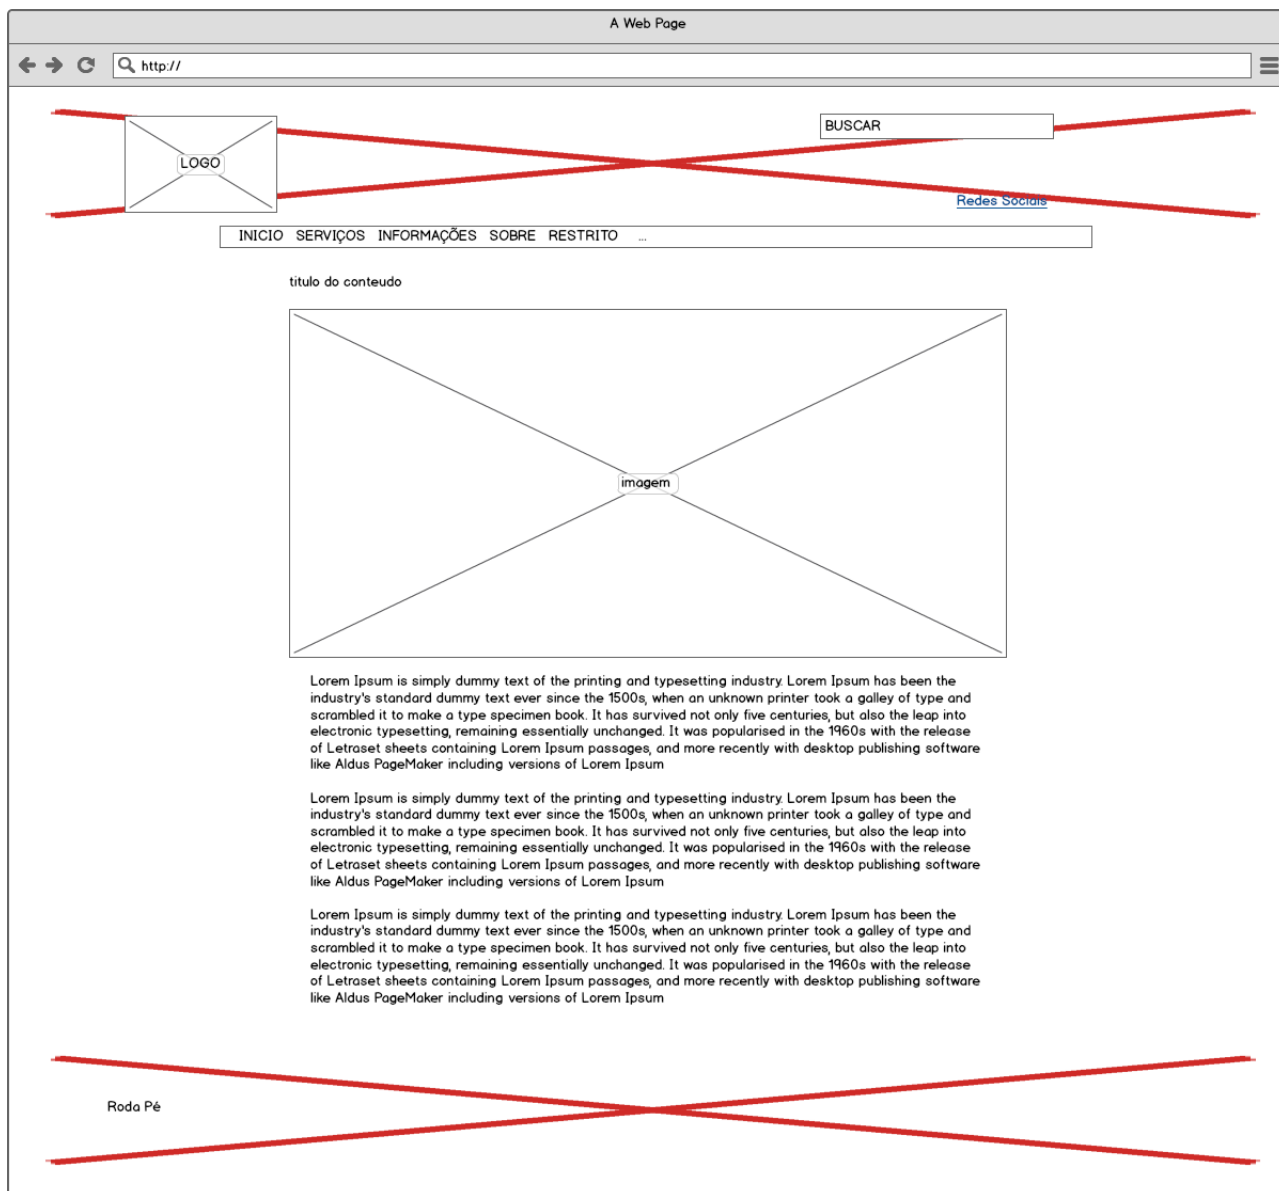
A Web Page

http://

LOGO

BUSCAR

Redes Sociais

INICIO SERVIÇOS INFORMAÇÕES SOBRE RESTRITO ...

titulo do conteudo

imagem

Lorem Ipsum is simply dummy text of the printing and typesetting industry. Lorem Ipsum has been the industry's standard dummy text ever since the 1500s, when an unknown printer took a galley of type and scrambled it to make a type specimen book. It has survived not only five centuries, but also the leap into electronic typesetting, remaining essentially unchanged. It was popularised in the 1960s with the release of Letraset sheets containing Lorem Ipsum passages, and more recently with desktop publishing software like Aldus PageMaker including versions of Lorem Ipsum

Lorem Ipsum is simply dummy text of the printing and typesetting industry. Lorem Ipsum has been the industry's standard dummy text ever since the 1500s, when an unknown printer took a galley of type and scrambled it to make a type specimen book. It has survived not only five centuries, but also the leap into electronic typesetting, remaining essentially unchanged. It was popularised in the 1960s with the release of Letraset sheets containing Lorem Ipsum passages, and more recently with desktop publishing software like Aldus PageMaker including versions of Lorem Ipsum

Lorem Ipsum is simply dummy text of the printing and typesetting industry. Lorem Ipsum has been the industry's standard dummy text ever since the 1500s, when an unknown printer took a galley of type and scrambled it to make a type specimen book. It has survived not only five centuries, but also the leap into electronic typesetting, remaining essentially unchanged. It was popularised in the 1960s with the release of Letraset sheets containing Lorem Ipsum passages, and more recently with desktop publishing software like Aldus PageMaker including versions of Lorem Ipsum

Roda Pé